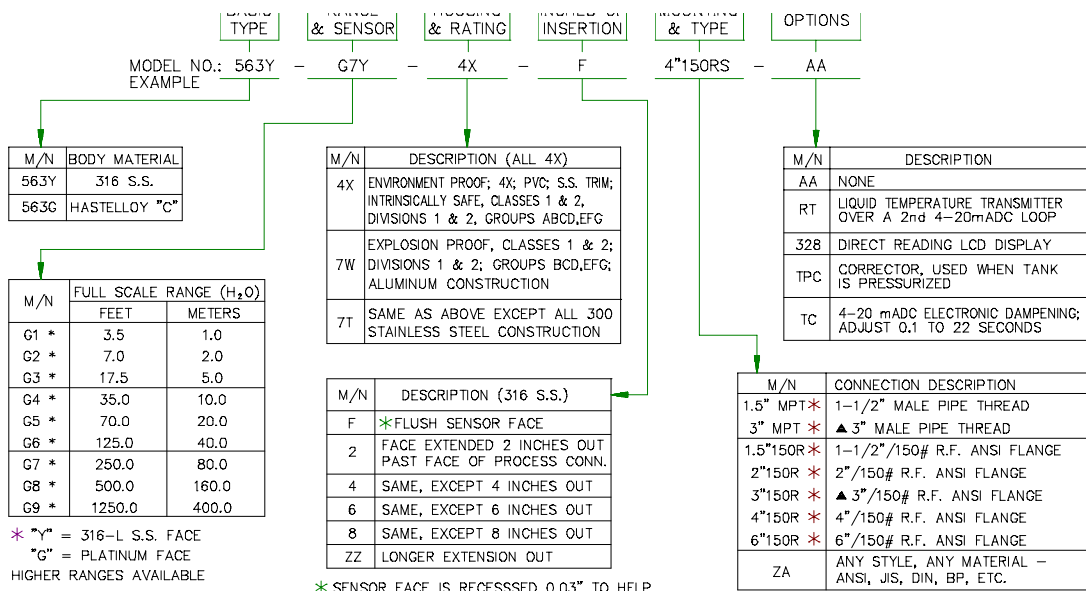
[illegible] TYPE

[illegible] & SENSOR

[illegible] & RATING

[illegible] INSERTION

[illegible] & TYPE

OPTIONS

MODEL NO.: 563Y – G7Y – 4X – F – 4"150RS – AA
EXAMPLE

| M/N | BODY MATERIAL |
|---|---|
| 563Y | 316 S.S. |
| 563G | HASTELLOY "C" |

| M/N | FULL SCALE RANGE ($H_2O$) FEET | METERS |
|---|---|---|
| G1 * | 3.5 | 1.0 |
| G2 * | 7.0 | 2.0 |
| G3 * | 17.5 | 5.0 |
| G4 * | 35.0 | 10.0 |
| G5 * | 70.0 | 20.0 |
| G6 * | 125.0 | 40.0 |
| G7 * | 250.0 | 80.0 |
| G8 * | 500.0 | 160.0 |
| G9 * | 1250.0 | 400.0 |

* "Y" = 316-L S.S. FACE
"G" = PLATINUM FACE
HIGHER RANGES AVAILABLE

| M/N | DESCRIPTION (ALL 4X) |
|---|---|
| 4X | ENVIRONMENT PROOF; 4X; PVC; S.S. TRIM; INTRINSICALLY SAFE, CLASSES 1 & 2, DIVISIONS 1 & 2, GROUPS ABCD,EFG |
| 7W | EXPLOSION PROOF, CLASSES 1 & 2; DIVISIONS 1 & 2; GROUPS BCD,EFG; ALUMINUM CONSTRUCTION |
| 7T | SAME AS ABOVE EXCEPT ALL 300 STAINLESS STEEL CONSTRUCTION |

| M/N | DESCRIPTION (316 S.S.) |
|---|---|
| F | *FLUSH SENSOR FACE |
| 2 | FACE EXTENDED 2 INCHES OUT PAST FACE OF PROCESS CONN. |
| 4 | SAME, EXCEPT 4 INCHES OUT |
| 6 | SAME, EXCEPT 6 INCHES OUT |
| 8 | SAME, EXCEPT 8 INCHES OUT |
| ZZ | LONGER EXTENSION OUT |

* SENSOR FACE IS RECESSSED 0.03" TO HELP

| M/N | DESCRIPTION |
|---|---|
| AA | NONE |
| RT | LIQUID TEMPERATURE TRANSMITTER OVER A 2nd 4-20mADC LOOP |
| 328 | DIRECT READING LCD DISPLAY |
| TPC | CORRECTOR, USED WHEN TANK IS PRESSURIZED |
| TC | 4-20 mADC ELECTRONIC DAMPENING; ADJUST 0.1 TO 22 SECONDS |

| M/N | CONNECTION DESCRIPTION |
|---|---|
| 1.5" MPT* | 1-1/2" MALE PIPE THREAD |
| 3" MPT* | ▲3" MALE PIPE THREAD |
| 1.5"150R* | 1-1/2"/150# R.F. ANSI FLANGE |
| 2"150R* | 2"/150# R.F. ANSI FLANGE |
| 3"150R* | ▲3"/150# R.F. ANSI FLANGE |
| 4"150R* | 4"/150# R.F. ANSI FLANGE |
| 6"150R* | 6"/150# R.F. ANSI FLANGE |
| ZA | ANY STYLE, ANY MATERIAL – ANSI, JIS, DIN, BP, ETC. |